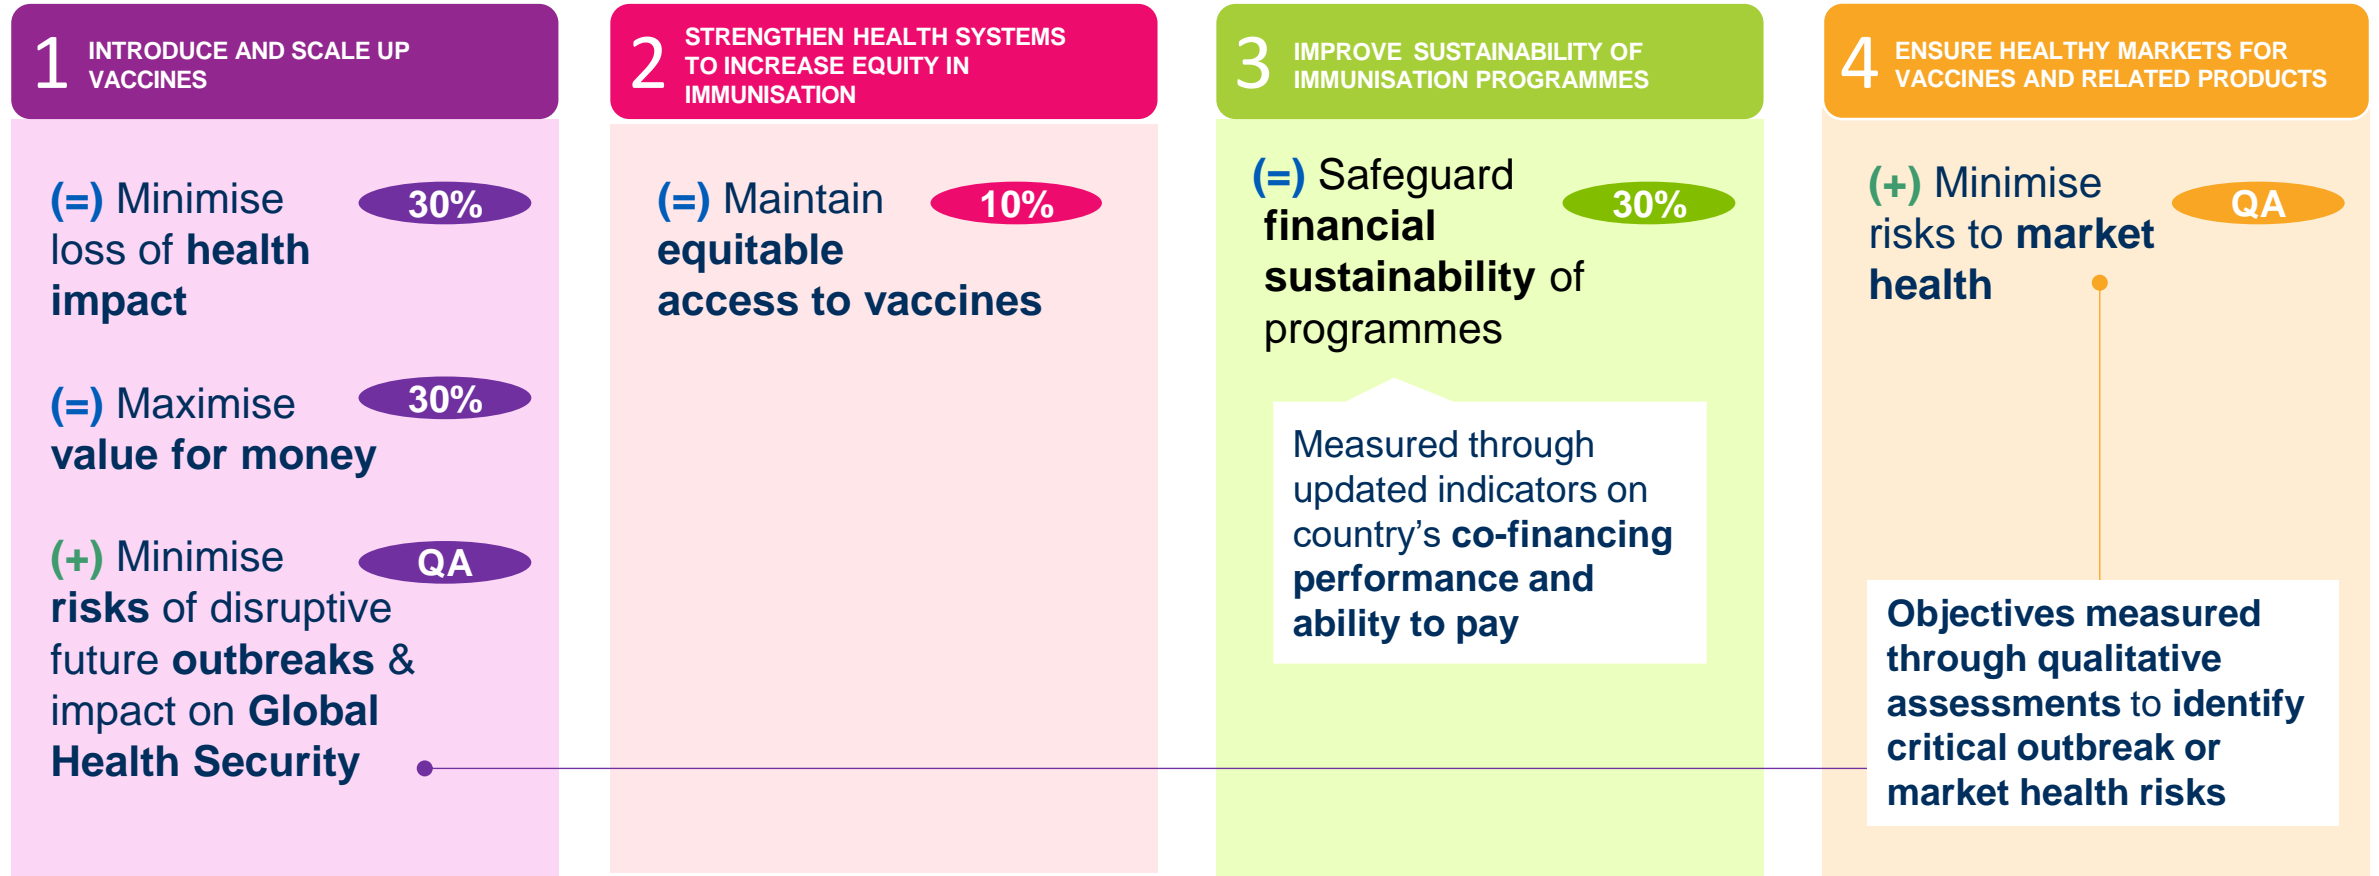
1 INTRODUCE AND SCALE UP VACCINES

(=) Minimise loss of health impact 30%

(=) Maximise value for money 30%

(+) Minimise risks of disruptive future outbreaks & impact on Global Health Security QA

2 STRENGTHEN HEALTH SYSTEMS TO INCREASE EQUITY IN IMMUNISATION

(=) Maintain equitable access to vaccines 10%

3 IMPROVE SUSTAINABILITY OF IMMUNISATION PROGRAMMES

(=) Safeguard financial sustainability of programmes 30%

Measured through updated indicators on country's co-financing performance and ability to pay

4 ENSURE HEALTHY MARKETS FOR VACCINES AND RELATED PRODUCTS

(+) Minimise risks to market health QA

Objectives measured through qualitative assessments to identify critical outbreak or market health risks